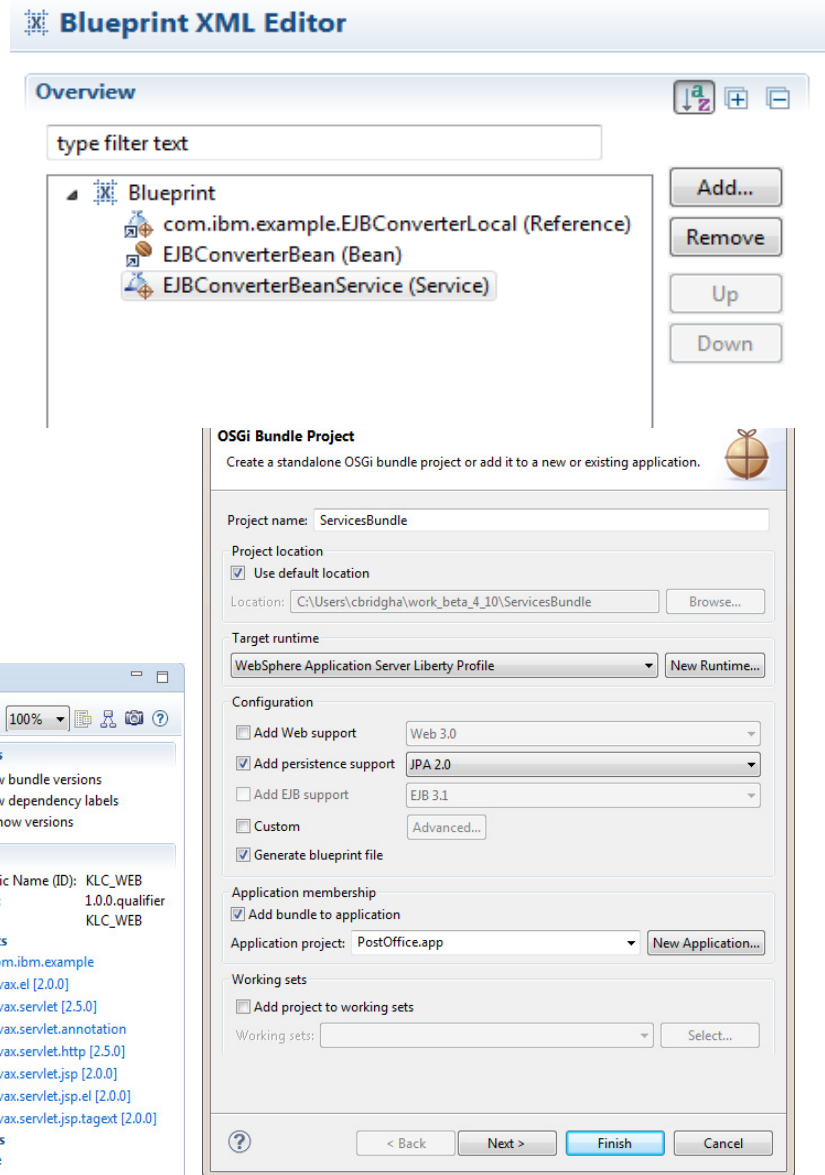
Blueprint XML Editor

Overview

type filter text

Blueprint
com.ibm.example.EJBConverterLocal (Reference)
EJBConverterBean (Bean)
EJBConverterBeanService (Service)

Add...
Remove
Up
Down

OSGi Bundle Project
Create a standalone OSGi bundle project or add it to a new or existing application.

Project name: ServicesBundle

Project location
Use default location
Location: C:\Users\cbridgha\work_beta_4_10\ServicesBundle
Browse...

Target runtime
WebSphere Application Server Liberty Profile
New Runtime...

Configuration
Add Web support Web 3.0
Add persistence support JPA 2.0
Add EJB support EJB 3.1
Custom Advanced...
Generate blueprint file

Application membership
Add bundle to application
Application project: PostOffice.app
New Application...

Working sets
Add project to working sets
Working sets:
Select...

?
< Back
Next >
Finish
Cancel

100%
s
w bundle versions
w dependency labels
how versions

ic Name (ID): KLC_WEB
1.0.0.qualifier
KLC_WEB
ts
om.ibm.example
vax.el [2.0.0]
vax.servlet [2.5.0]
vax.servlet.annotation
vax.servlet.http [2.5.0]
vax.servlet.jsp [2.0.0]
vax.servlet.jsp.el [2.0.0]
vax.servlet.jsp.tagext [2.0.0]
s
e